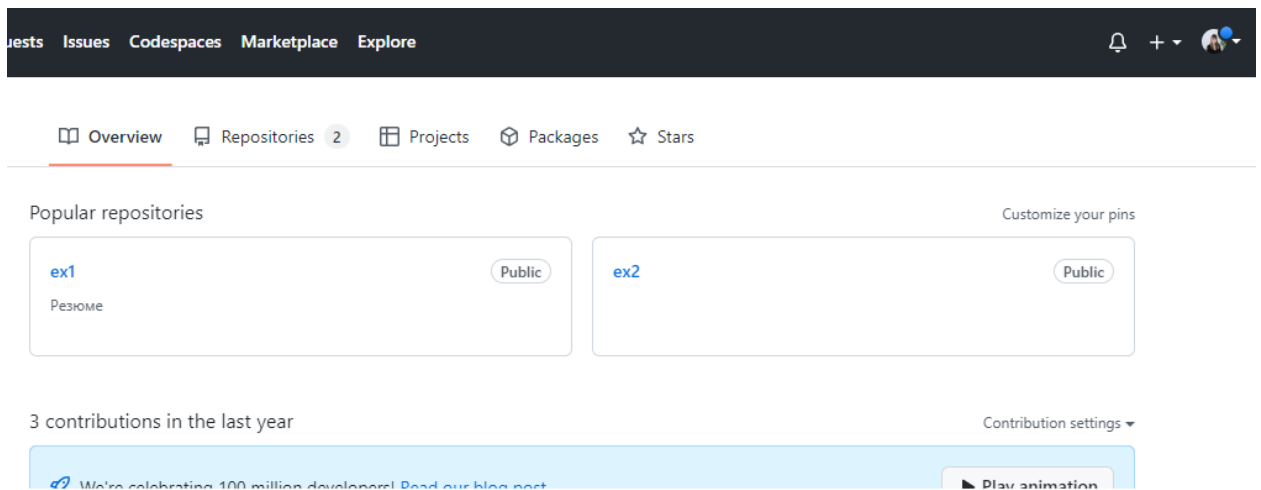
uests Issues Codespaces Marketplace Explore

+

Overview Repositories 2 Projects Packages Stars

Popular repositories

Customize your pins

ex1 Public

Резюме

ex2 Public

3 contributions in the last year

Contribution settings

We're celebrating 100 million developers! Read our blog post

Play animation